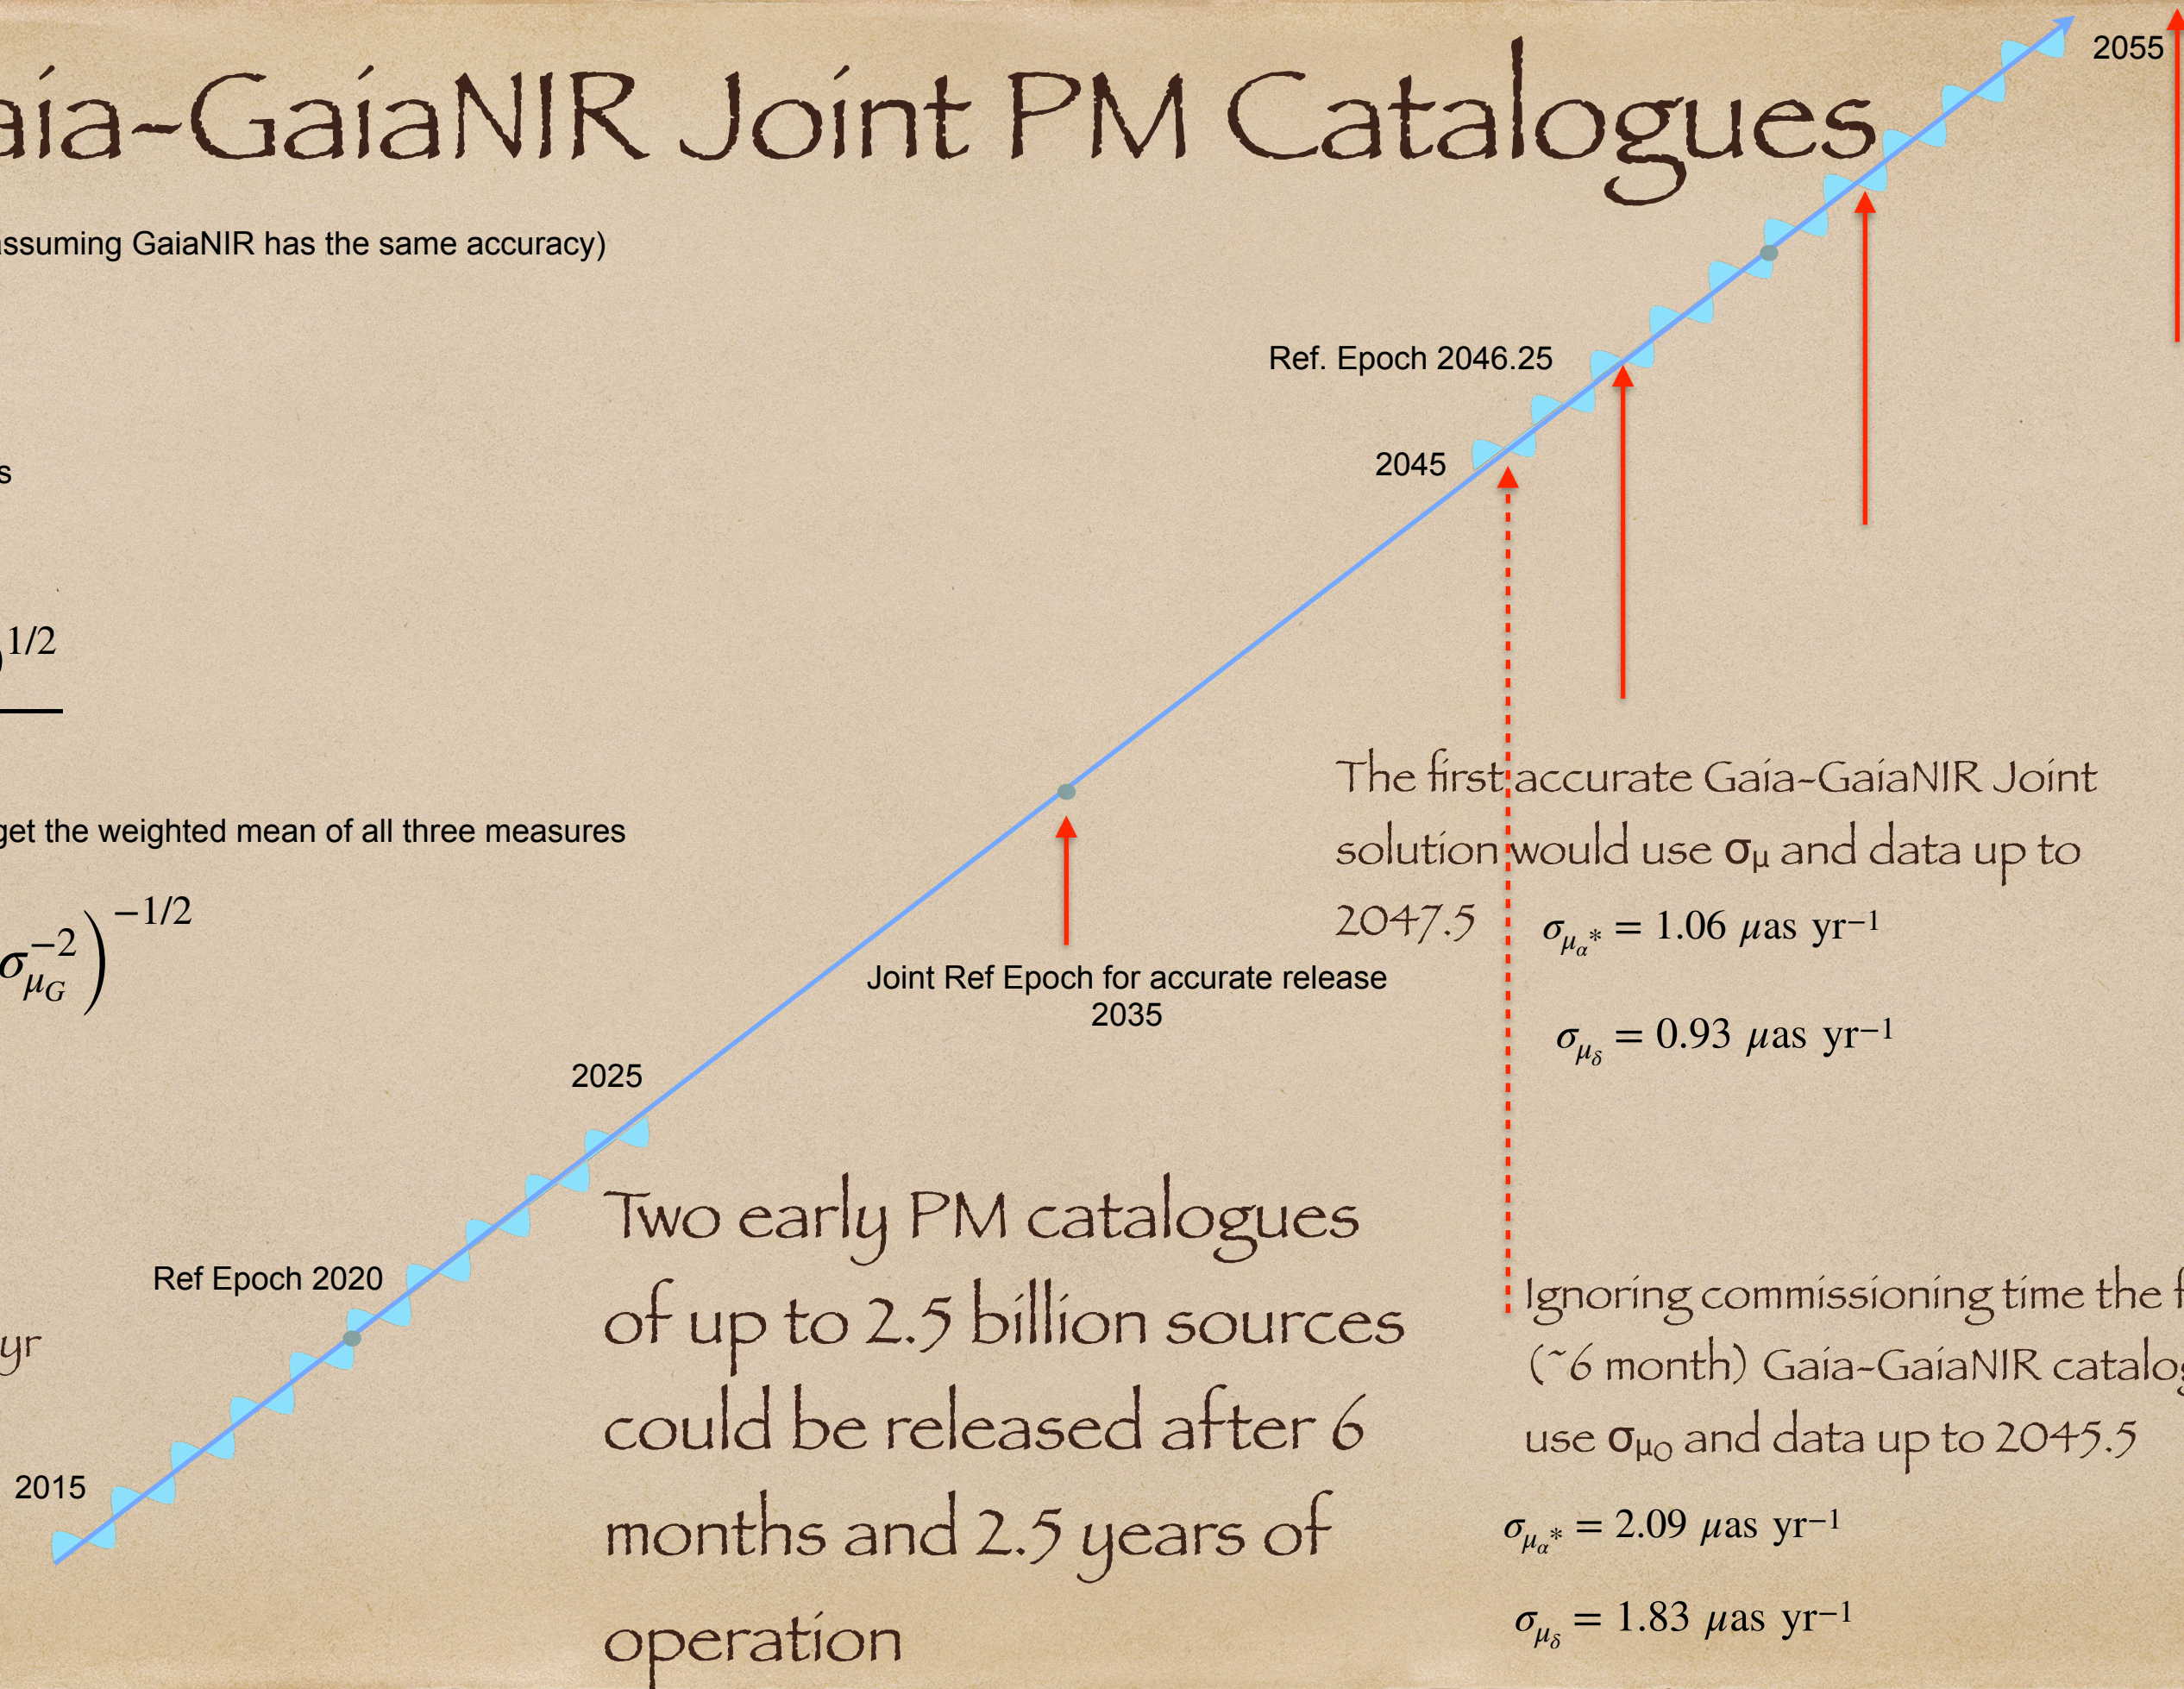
aia-GaiaNIR Joint PM Catalogues

ssuming GaiaNIR has the same accuracy)

s

$)^{1/2}$

get the weighted mean of all three measures

$\sigma_{\mu_G}^{-2}\Big)^{-1/2}$

yr

2055

Ref. Epoch 2046.25

2045

Joint Ref Epoch for accurate release 2035

2025

Ref Epoch 2020

2015

The first accurate Gaia-GaiaNIR Joint solution would use $\sigma_\mu$ and data up to 2047.5

$\sigma_{\mu_{\alpha^*}} = 1.06\ \mu as\ yr^{-1}$

$\sigma_{\mu_\delta} = 0.93\ \mu as\ yr^{-1}$

Two early PM catalogues of up to 2.5 billion sources could be released after 6 months and 2.5 years of operation

Ignoring commissioning time the f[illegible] (~6 month) Gaia-GaiaNIR catalo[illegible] use $\sigma_{\mu_O}$ and data up to 2045.5

$\sigma_{\mu_{\alpha^*}} = 2.09\ \mu as\ yr^{-1}$

$\sigma_{\mu_\delta} = 1.83\ \mu as\ yr^{-1}$